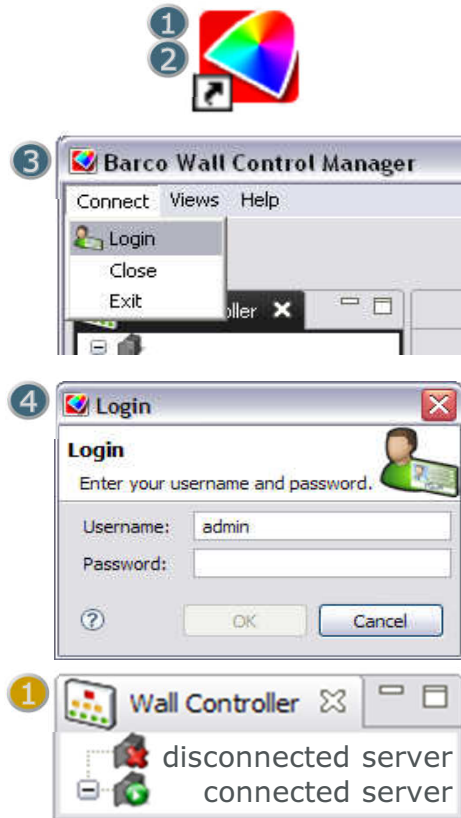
1
2

3 Barco Wall Control Manager
Connect Views Help
Login
Close
Exit
oller

4 Login
Login
Enter your username and password.
Username: admin
Password:
?
OK
Cancel

1 Wall Controller
disconnected server
connected server